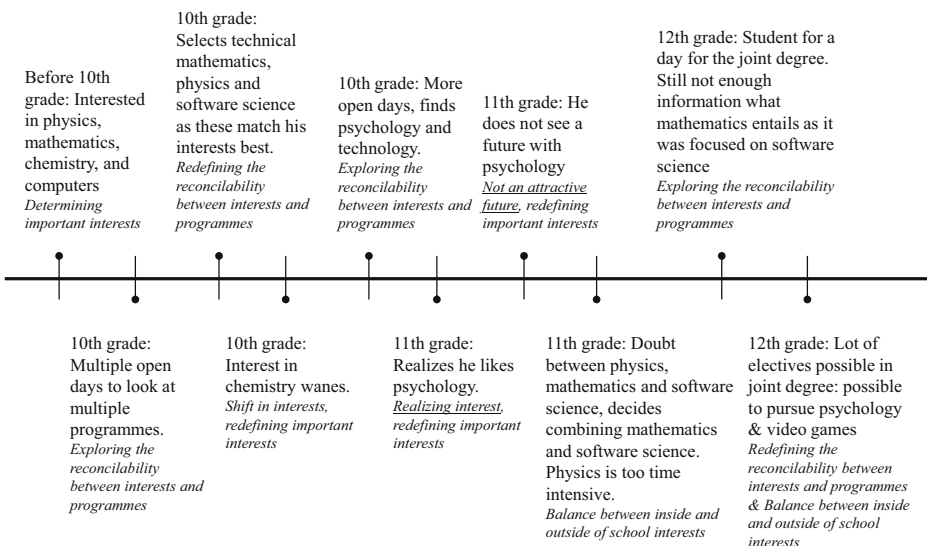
Before 10th grade: Interested in physics, mathematics, chemistry, and computers
*Determining important interests*

10th grade: Multiple open days to look at multiple programmes.
*Exploring the reconcilability between interests and programmes*

10th grade: Selects technical mathematics, physics and software science as these match his interests best.
*Redefining the reconcilability between interests and programmes*

10th grade: Interest in chemistry wanes.
*Shift in interests, redefining important interests*

10th grade: More open days, finds psychology and technology.
*Exploring the reconcilability between interests and programmes*

11th grade: Realizes he likes psychology.
*Realizing interest, redefining important interests*

11th grade: He does not see a future with psychology
*Not an attractive future, redefining important interests*

11th grade: Doubt between physics, mathematics and software science, decides combining mathematics and software science. Physics is too time intensive.
*Balance between inside and outside of school interests*

12th grade: Student for a day for the joint degree. Still not enough information what mathematics entails as it was focused on software science
*Exploring the reconcilability between interests and programmes*

12th grade: Lot of electives possible in joint degree: possible to pursue psychology & video games
*Redefining the reconcilability between interests and programmes & Balance between inside and outside of school interests*